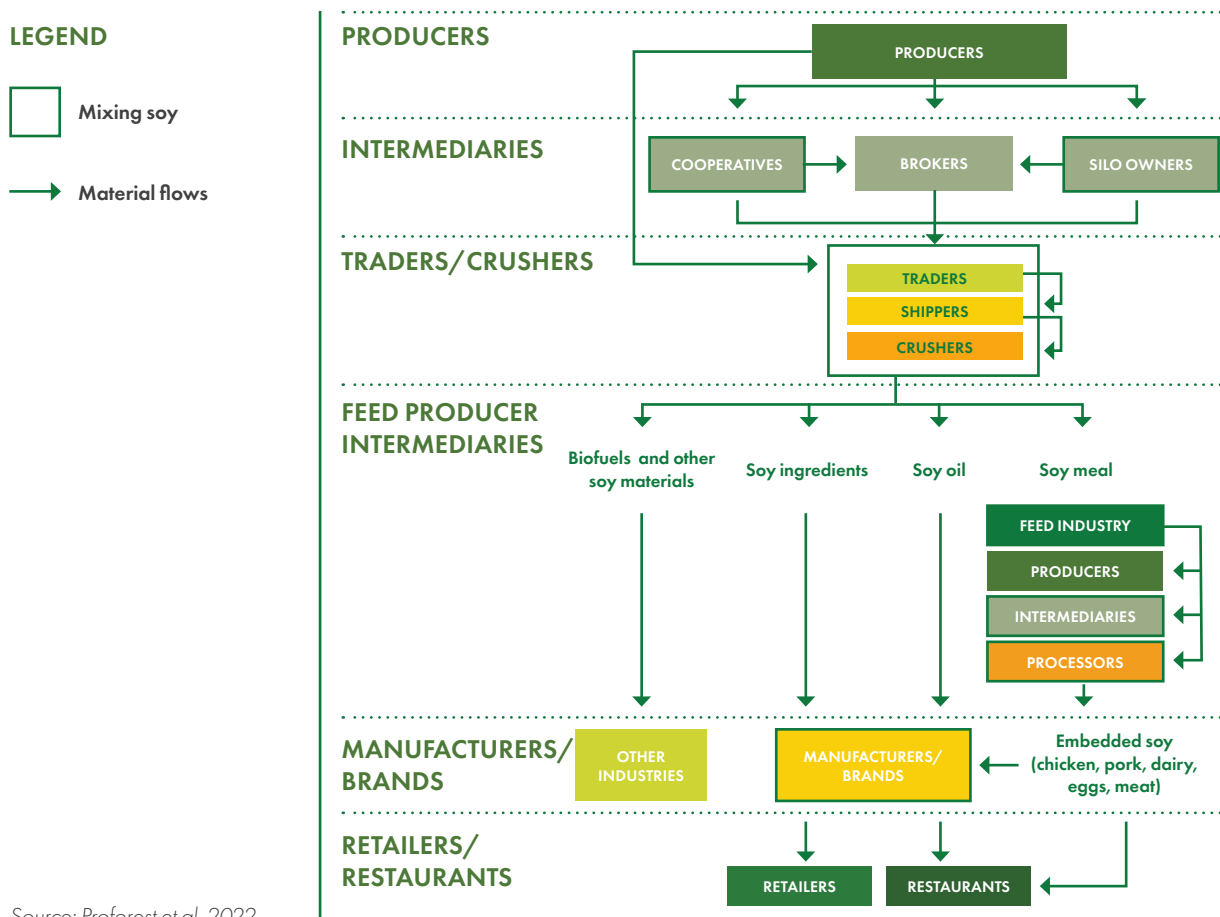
LEGEND

Mixing soy

Material flows

PRODUCERS

PRODUCERS

INTERMEDIARIES

COOPERATIVES

BROKERS

SILO OWNERS

TRADERS/CRUSHERS

TRADERS

SHIPPERS

CRUSHERS

FEED PRODUCER INTERMEDIARIES

Biofuels and other soy materials

Soy ingredients

Soy oil

Soy meal

FEED INDUSTRY

PRODUCERS

INTERMEDIARIES

PROCESSORS

MANUFACTURERS/ BRANDS

OTHER INDUSTRIES

MANUFACTURERS/ BRANDS

Embedded soy (chicken, pork, dairy, eggs, meat)

RETAILERS/ RESTAURANTS

RETAILERS

RESTAURANTS

Source: Proforest et al. 2022